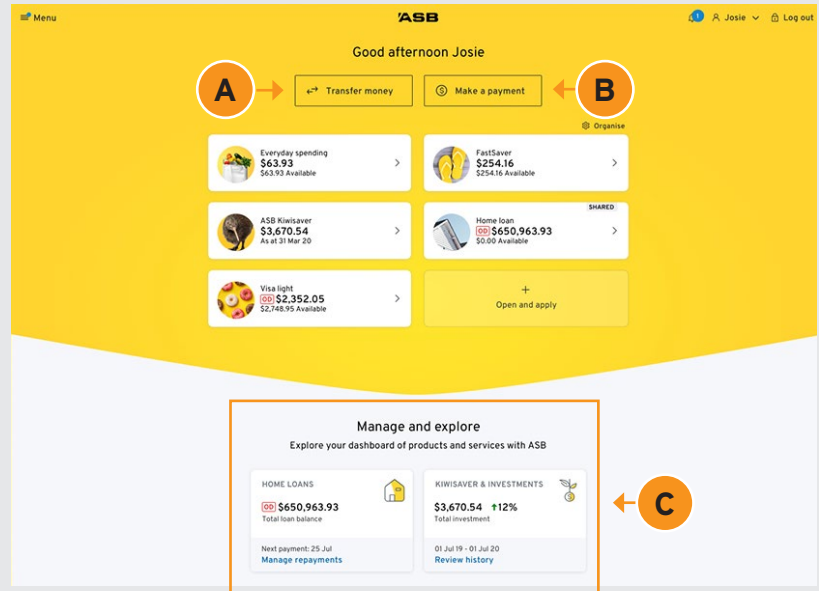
Menu
ASB
1 Josie Log out

Good afternoon Josie

A Transfer money Make a payment B

Organise

Everyday spending
$63.93
$63.93 Available

FastSaver
$254.16
$254.16 Available

ASB Kiwisaver
$3,670.54
As at 31 Mar 20

SHARED
Home loan
OD $650,963.93
$0.00 Available

Visa light
OD $2,352.05
$2,748.95 Available

+
Open and apply

Manage and explore
Explore your dashboard of products and services with ASB

HOME LOANS
OD $650,963.93
Total loan balance
Next payment: 25 Jul
Manage repayments

KIWISAVER & INVESTMENTS
$3,670.54 ↑12%
Total investment
01 Jul 19 - 01 Jul 20
Review history

C